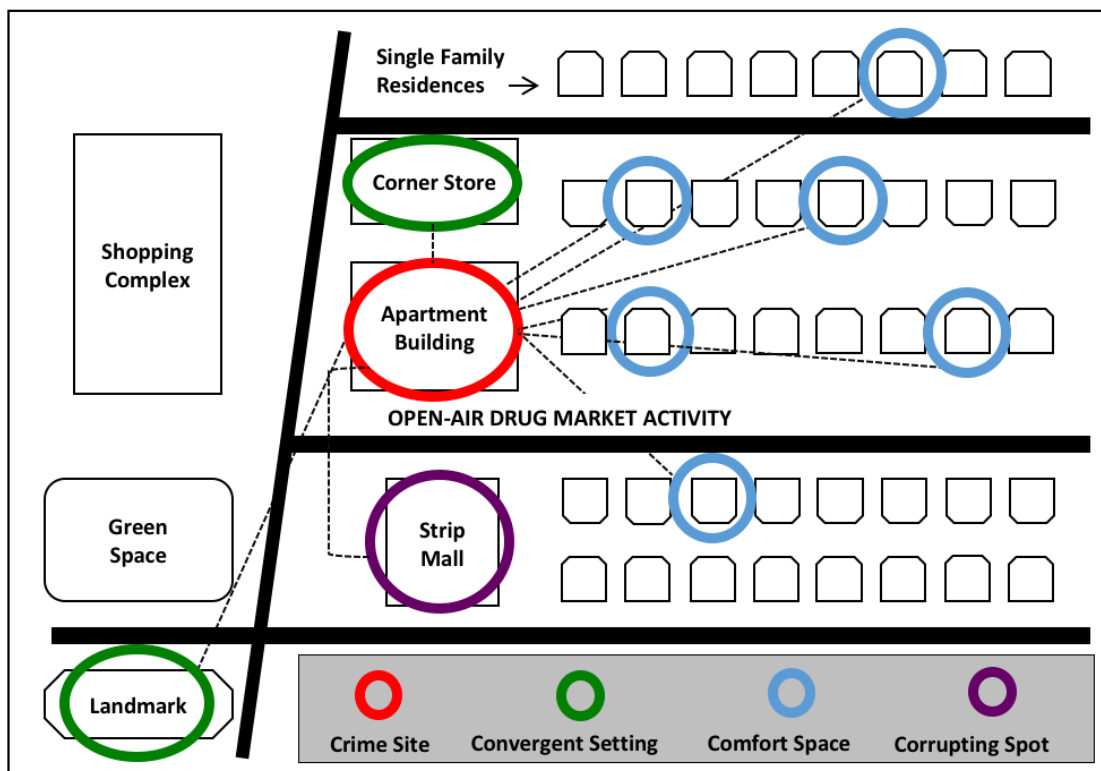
Single Family Residences

Corner Store

Shopping Complex

Apartment Building

OPEN-AIR DRUG MARKET ACTIVITY

Green Space

Strip Mall

Landmark

Crime Site
Convergent Setting
Comfort Space
Corrupting Spot